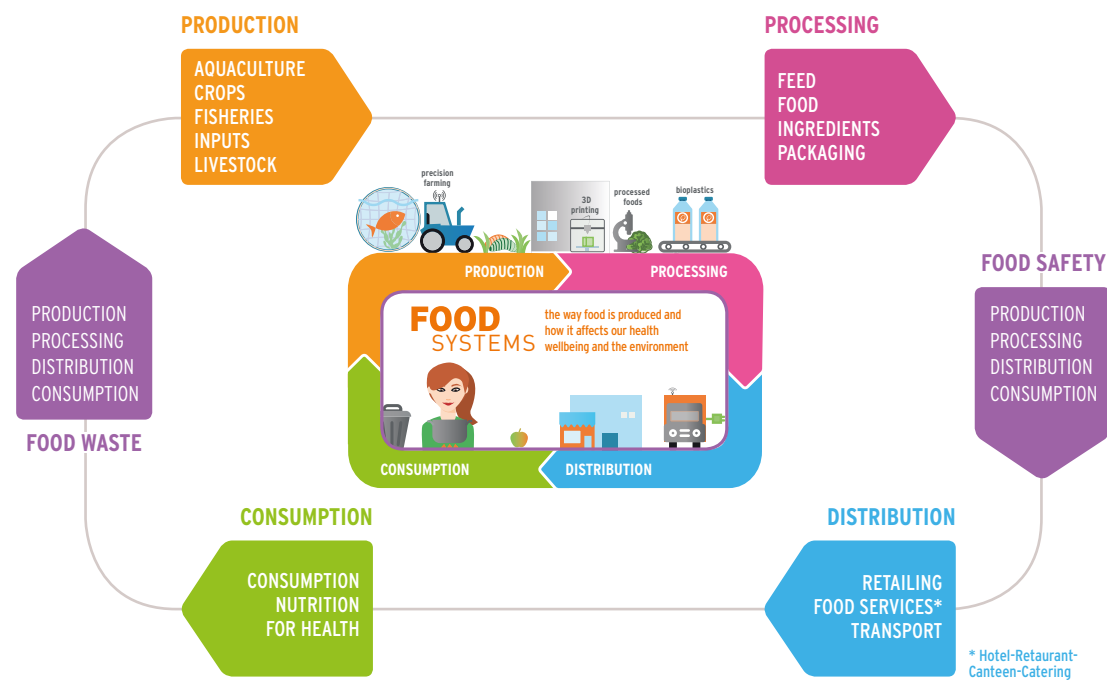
PRODUCTION

AQUACULTURE
CROPS
FISHERIES
INPUTS
LIVESTOCK

PROCESSING

FEED
FOOD
INGREDIENTS
PACKAGING

precision farming

3D printing

processed foods

bioplastics

PRODUCTION

PROCESSING

FOOD SYSTEMS

the way food is produced and how it affects our health wellbeing and the environment

CONSUMPTION

DISTRIBUTION

PRODUCTION
PROCESSING
DISTRIBUTION
CONSUMPTION

FOOD WASTE

FOOD SAFETY

PRODUCTION
PROCESSING
DISTRIBUTION
CONSUMPTION

CONSUMPTION

CONSUMPTION
NUTRITION
FOR HEALTH

DISTRIBUTION

RETAILING
FOOD SERVICES*
TRANSPORT

* Hotel-Retaurant-Canteen-Catering